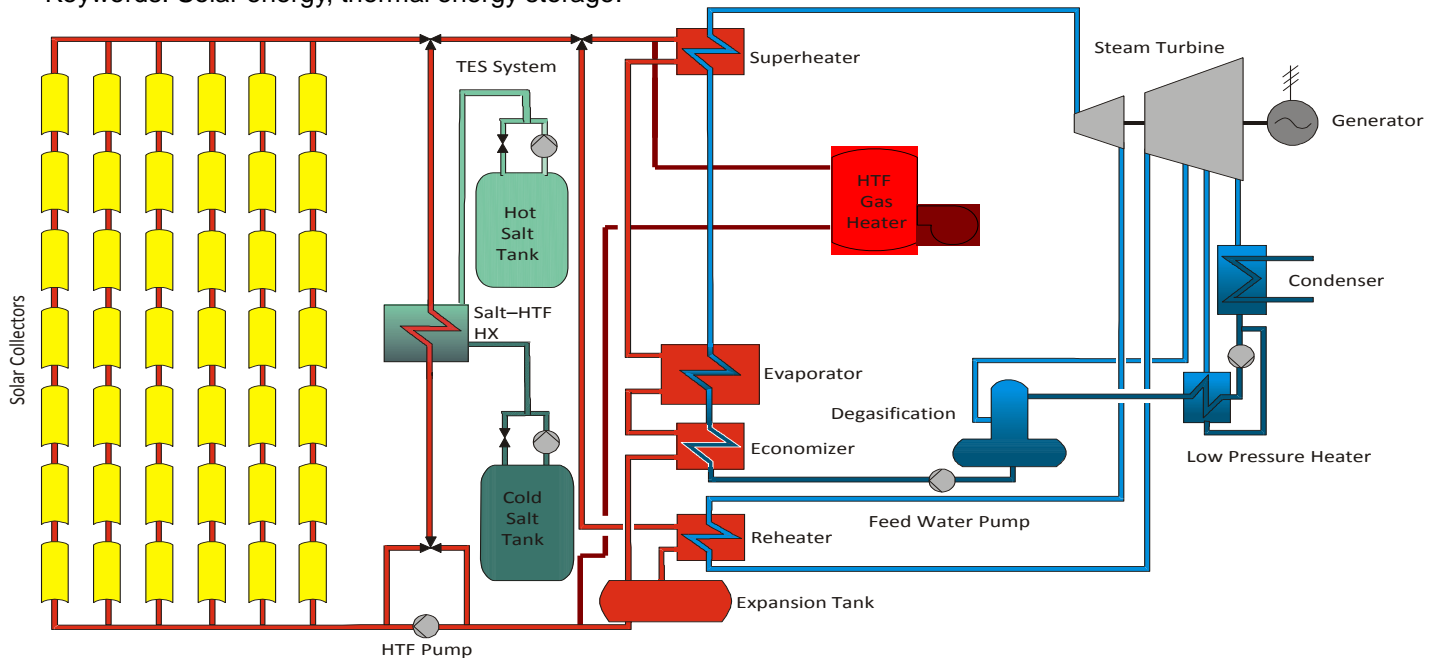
Keywords: Solar energy, thermal energy storage.

Solar Collectors

TES System

Hot Salt Tank

Salt–HTF HX

Cold Salt Tank

HTF Pump

Superheater

HTF Gas Heater

Evaporator

Economizer

Reheater

Expansion Tank

Steam Turbine

Generator

Condenser

Degasification

Low Pressure Heater

Feed Water Pump